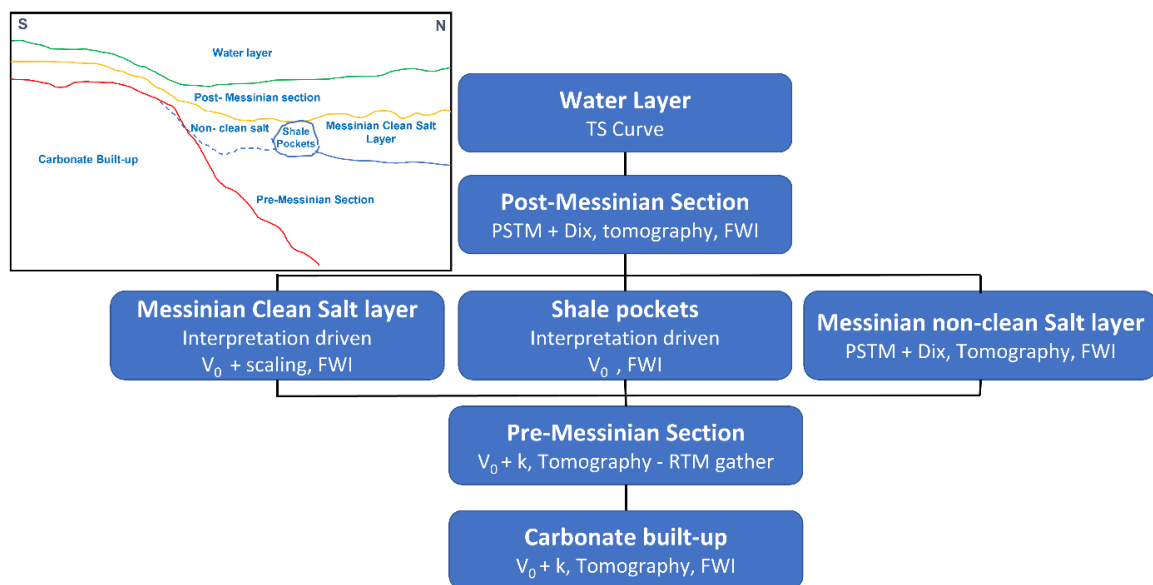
S

N

Water layer

Post- Messinian section

Non- clean salt

Shale Pockets

Messinian Clean Salt Layer

Carbonate Built-up

Pre-Messinian Section

**Water Layer**
TS Curve

**Post-Messinian Section**
PSTM + Dix, tomography, FWI

**Messinian Clean Salt layer**
Interpretation driven
$V_0$ + scaling, FWI

**Shale pockets**
Interpretation driven
$V_0$ , FWI

**Messinian non-clean Salt layer**
PSTM + Dix, Tomography, FWI

**Pre-Messinian Section**
$V_0$ + k, Tomography - RTM gather

**Carbonate built-up**
$V_0$ + k, Tomography, FWI